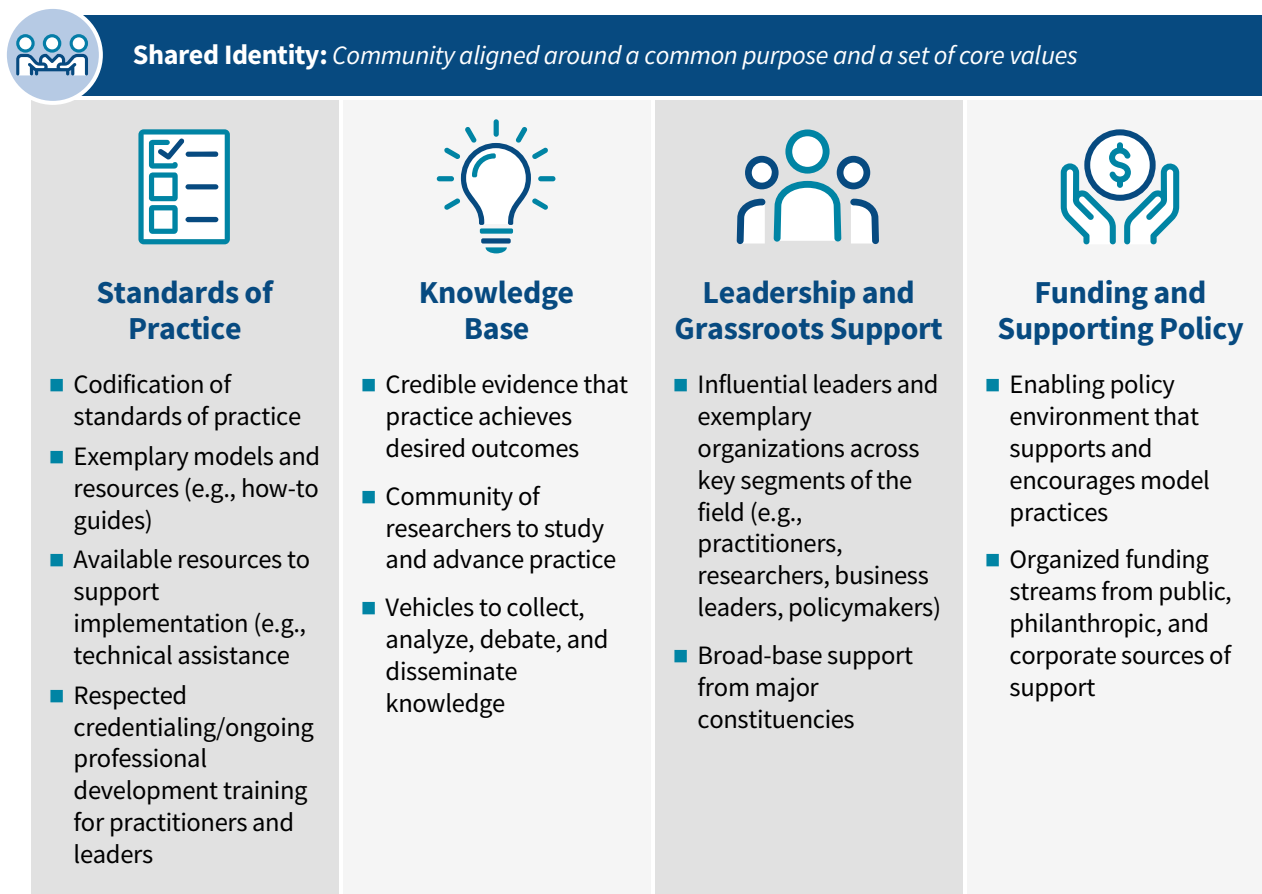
**Shared Identity:** *Community aligned around a common purpose and a set of core values*

**Standards of Practice**

- Codification of standards of practice
- Exemplary models and resources (e.g., how-to guides)
- Available resources to support implementation (e.g., technical assistance
- Respected credentialing/ongoing professional development training for practitioners and leaders

**Knowledge Base**

- Credible evidence that practice achieves desired outcomes
- Community of researchers to study and advance practice
- Vehicles to collect, analyze, debate, and disseminate knowledge

**Leadership and Grassroots Support**

- Influential leaders and exemplary organizations across key segments of the field (e.g., practitioners, researchers, business leaders, policymakers)
- Broad-base support from major constituencies

**Funding and Supporting Policy**

- Enabling policy environment that supports and encourages model practices
- Organized funding streams from public, philanthropic, and corporate sources of support